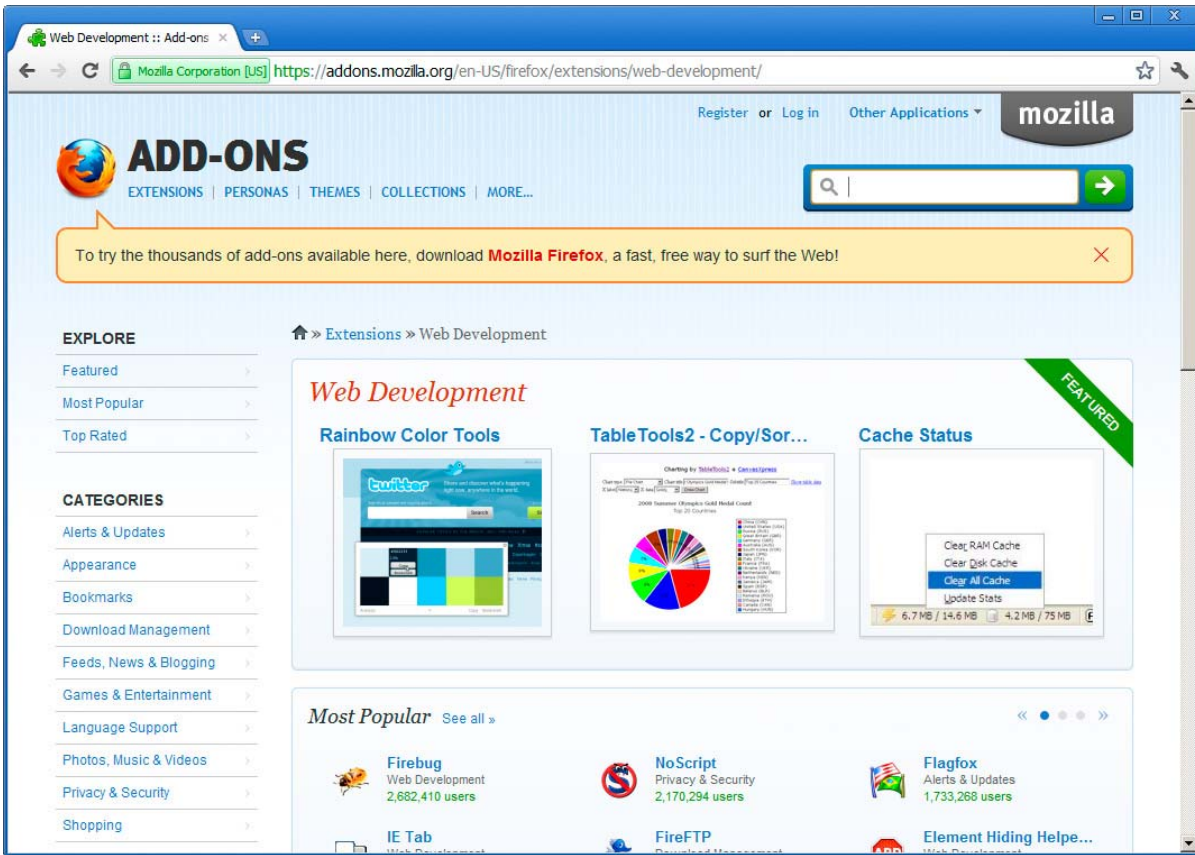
Web Development :: Add-ons ×

Mozilla Corporation [US] https://addons.mozilla.org/en-US/firefox/extensions/web-development/

Register or Log in Other Applications ▾ mozilla

ADD-ONS

EXTENSIONS | PERSONAS | THEMES | COLLECTIONS | MORE...

To try the thousands of add-ons available here, download Mozilla Firefox, a fast, free way to surf the Web!

EXPLORE

Featured

Most Popular

Top Rated

CATEGORIES

Alerts & Updates

Appearance

Bookmarks

Download Management

Feeds, News & Blogging

Games & Entertainment

Language Support

Photos, Music & Videos

Privacy & Security

Shopping

» Extensions » Web Development

Web Development

FEATURED

Rainbow Color Tools

TableTools2 - Copy/Sor...

Cache Status

Clear RAM Cache
Clear Disk Cache
Clear All Cache
Update Stats

6.7 MB / 14.6 MB 4.2 MB / 75 MB

Most Popular See all »

Firebug
Web Development
2,682,410 users

NoScript
Privacy & Security
2,170,294 users

Flagfox
Alerts & Updates
1,733,268 users

IE Tab

FireFTP

Element Hiding Helpe...